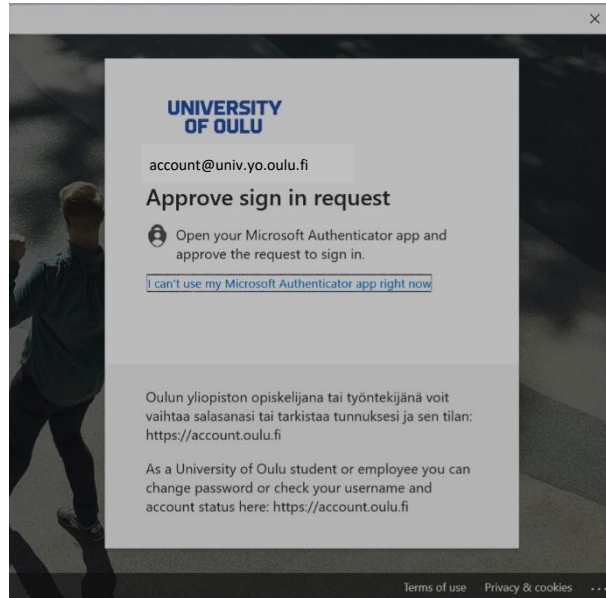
×

UNIVERSITY
OF OULU

account@univ.yo.oulu.fi

Approve sign in request

Open your Microsoft Authenticator app and approve the request to sign in.

I can't use my Microsoft Authenticator app right now

Oulun yliopiston opiskelijana tai työntekijänä voit vaihtaa salasanasi tai tarkistaa tunnuksesi ja sen tilan: https://account.oulu.fi

As a University of Oulu student or employee you can change password or check your username and account status here: https://account.oulu.fi

Terms of use Privacy & cookies ...